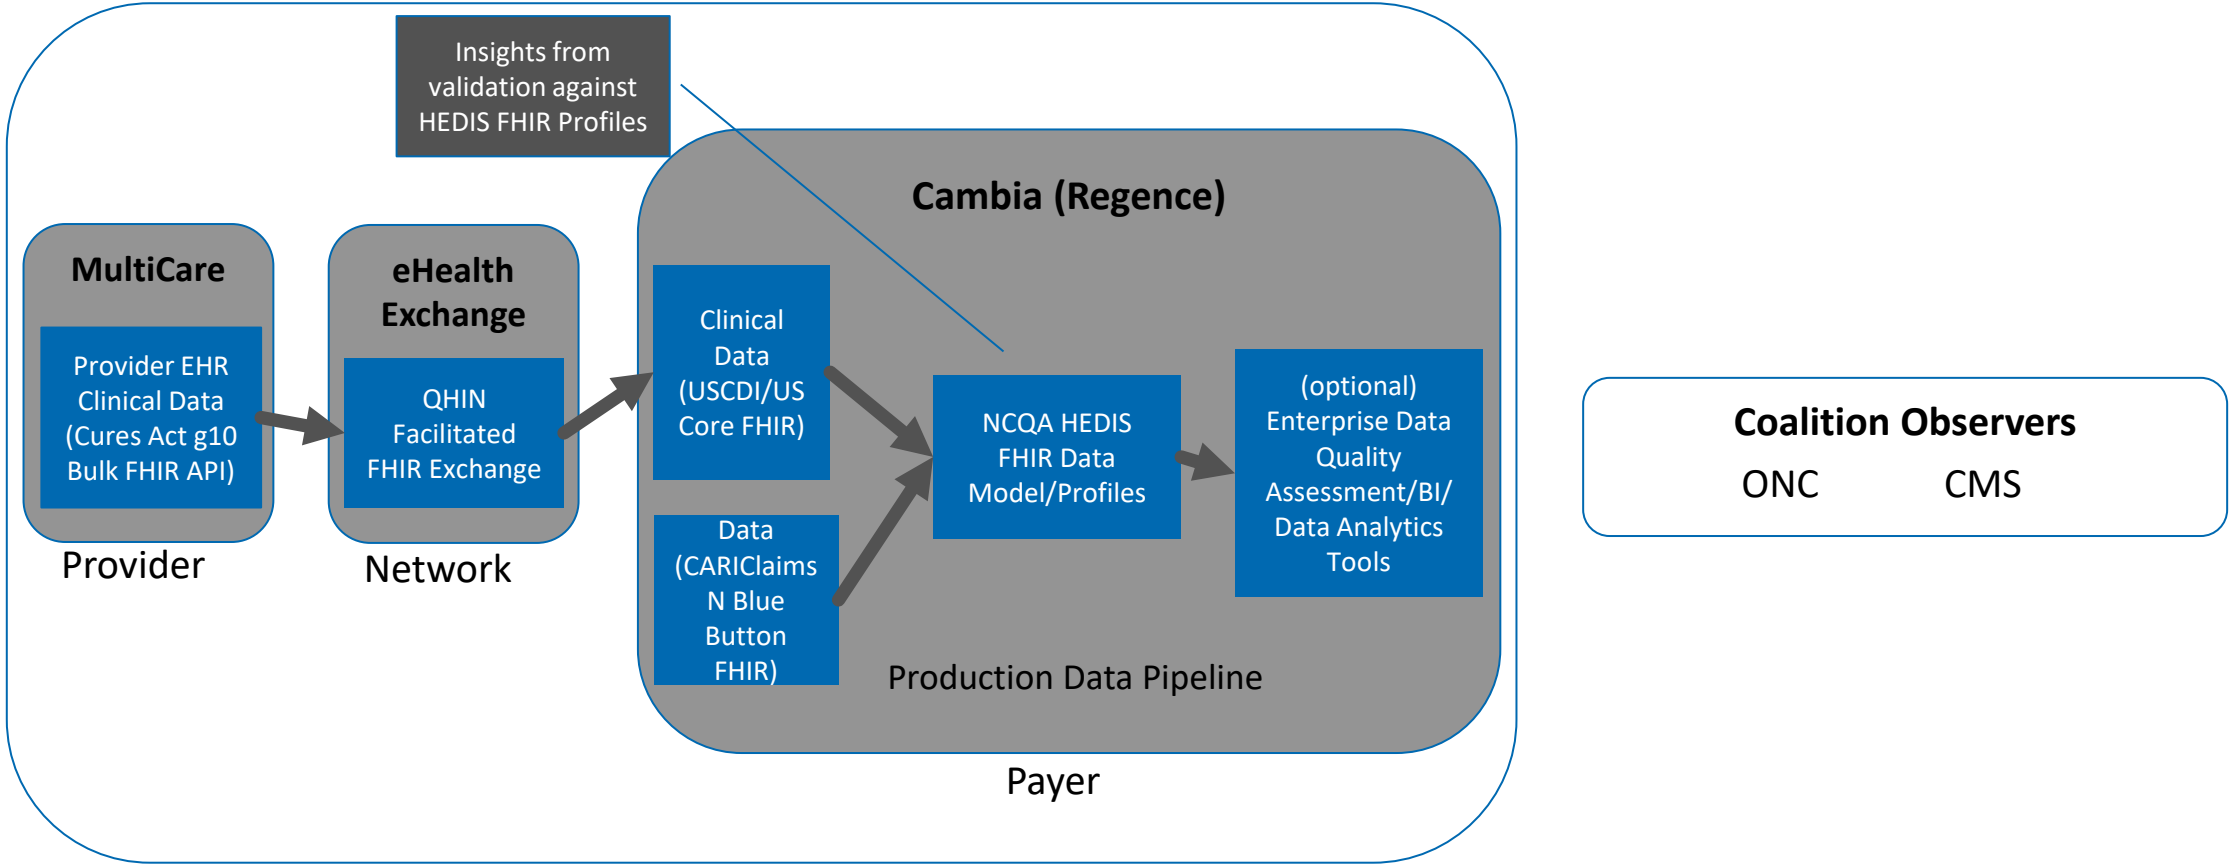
Insights from validation against HEDIS FHIR Profiles

Cambia (Regence)

MultiCare

Provider EHR Clinical Data (Cures Act g10 Bulk FHIR API)

Provider

eHealth Exchange

QHIN Facilitated FHIR Exchange

Network

Clinical Data (USCDI/US Core FHIR)

Data (CARIClaims N Blue Button FHIR)

NCQA HEDIS FHIR Data Model/Profiles

(optional) Enterprise Data Quality Assessment/BI/ Data Analytics Tools

Production Data Pipeline

Payer

Coalition Observers

ONC CMS